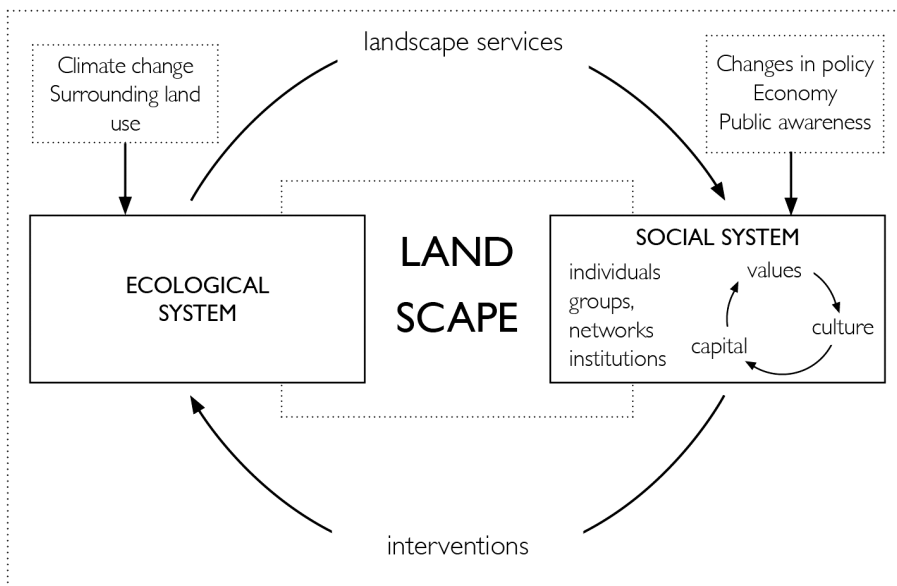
landscape services

Climate change
Surrounding land use

Changes in policy
Economy
Public awareness

ECOLOGICAL SYSTEM

LAND SCAPE

SOCIAL SYSTEM

individuals
groups,
networks
institutions

values
culture
capital

interventions